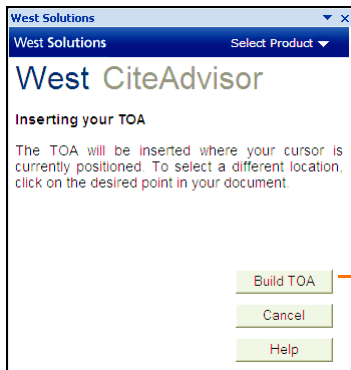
West Solutions

West Solutions
Select Product

West CiteAdvisor

Inserting your TOA

The TOA will be inserted where your cursor is currently positioned. To select a different location, click on the desired point in your document.

Build TOA

Cancel

Help